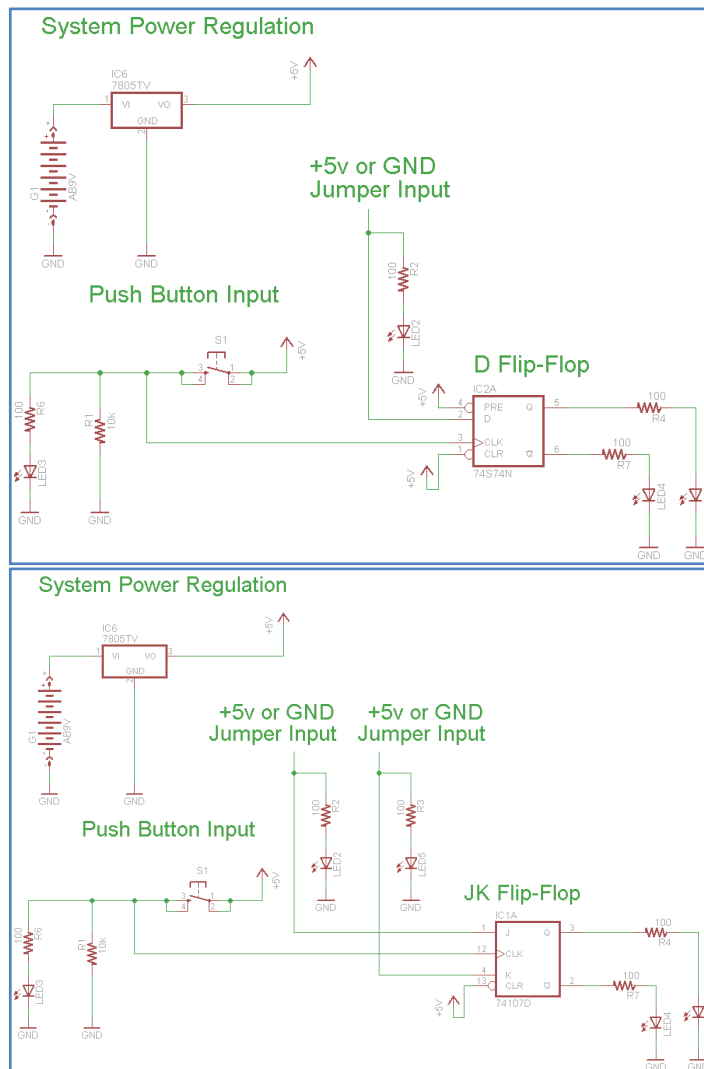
System Power Regulation

IC6
7805TV
1 VI VO 3
GND
2
+5V
+
G1
A89V
GND
GND

+5v or GND
Jumper Input

100
R2
LED2
GND

Push Button Input

S1
3 4
1 2
+5V

100
R6
LED3
GND

R1
10k
GND

D Flip-Flop

IC2A
+5V
4 PRE Q 5
2 D
3 CLK
1 CLR $\bar{Q}$ 6
74S74N
+5V

100
R4
100
R7
LED4
GND
GND

System Power Regulation

IC6
7805TV
1 VI VO 3
GND
2
+5V
+
G1
A89V
GND
GND

+5v or GND
Jumper Input

+5v or GND
Jumper Input

100
R2
LED2
GND

100
R3
LED5
GND

Push Button Input

S1
3 4
1 2
+5V

100
R6
LED3
GND

R1
10k
GND

JK Flip-Flop

IC1A
1 J Q 3
12 CLK
4 K
13 CLR $\bar{Q}$ 2
74107D
+5V

100
R4
100
R7
LED4
GND
GND